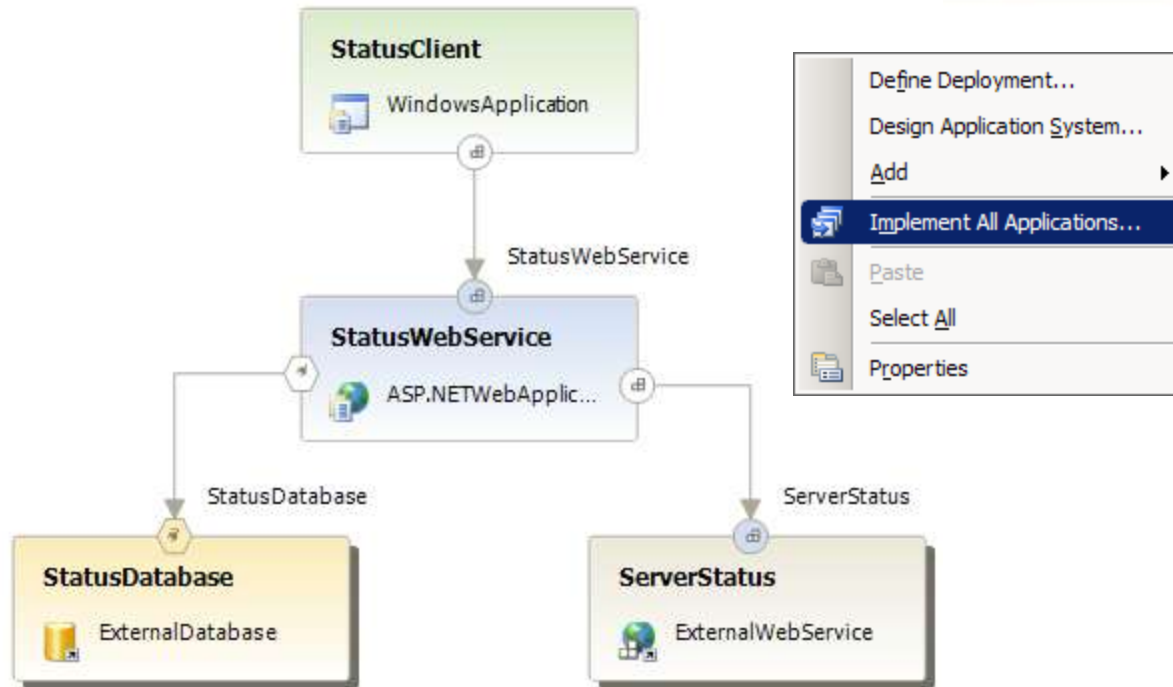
StatusClient
WindowsApplication

StatusWebService

StatusWebService
ASP.NETWebApplic...

StatusDatabase

ServerStatus

StatusDatabase
ExternalDatabase

ServerStatus
ExternalWebService

Define Deployment...
Design Application System...
Add
Implement All Applications...
Paste
Select All
Properties